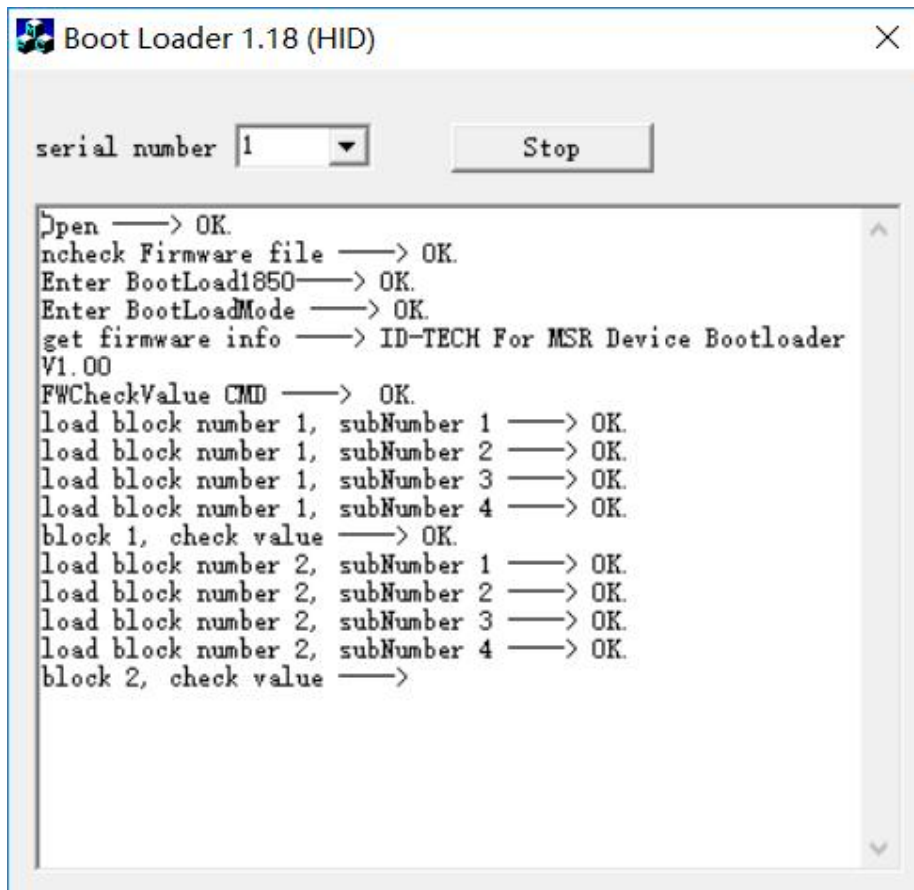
Boot Loader 1.18 (HID)

serial number 1

Stop

Open ——> OK.
ncheck Firmware file ——> OK.
Enter BootLoad1850——> OK.
Enter BootLoadMode ——> OK.
get firmware info ——> ID-TECH For MSR Device Bootloader V1.00
FWCheckValue CMD ——> OK.
load block number 1, subNumber 1 ——> OK.
load block number 1, subNumber 2 ——> OK.
load block number 1, subNumber 3 ——> OK.
load block number 1, subNumber 4 ——> OK.
block 1, check value ——> OK.
load block number 2, subNumber 1 ——> OK.
load block number 2, subNumber 2 ——> OK.
load block number 2, subNumber 3 ——> OK.
load block number 2, subNumber 4 ——> OK.
block 2, check value ——>